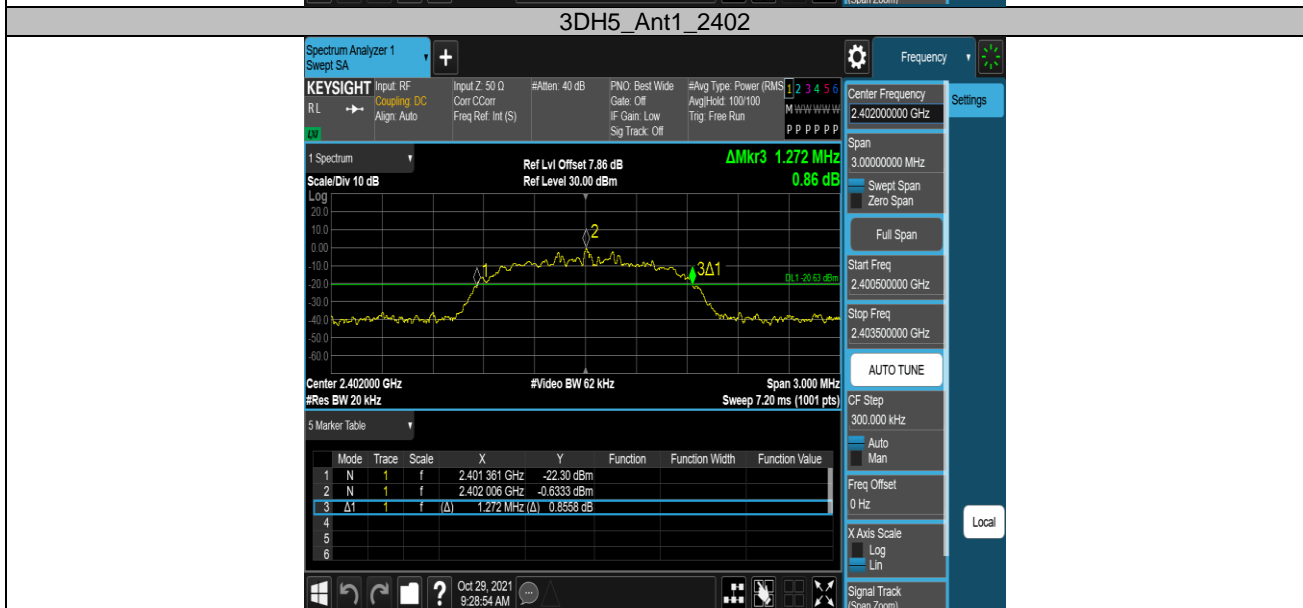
3DH5_Ant1_2402

Spectrum Analyzer 1
Swept SA

Frequency

KEYSIGHT Input: RF Coupling: DC Align: Auto
Input Z: 50 Ω Corr CCorr Freq Ref: Int (S)
#Atten: 40 dB
PNO: Best Wide Gate: Off IF Gain: Low Sig Track: Off
#Avg Type: Power (RMS) Avg|Hold: 100/100 Trig: Free Run
1 2 3 4 5 6
M W W W W W
P P P P P P

1 Spectrum
Scale/Div 10 dB
Log
Ref Lvl Offset 7.86 dB
Ref Level 30.00 dBm
ΔMkr3 1.272 MHz
0.86 dB

20.0
10.0
0.00
-10.0
-20.0
-30.0
-40.0
-50.0
-60.0

1
2
3Δ1
DL1 -20.63 dBm

Center 2.402000 GHz
#Res BW 20 kHz
#Video BW 62 kHz
Span 3.000 MHz
Sweep 7.20 ms (1001 pts)

5 Marker Table

| | Mode | Trace | Scale | X | Y | Function | Function Width | Function Value |
|---|---|---|---|---|---|---|---|---|
| 1 | N | 1 | f | 2.401 361 GHz | -22.30 dBm | | | |
| 2 | N | 1 | f | 2.402 006 GHz | -0.6333 dBm | | | |
| 3 | Δ1 | 1 | f (Δ) | 1.272 MHz (Δ) | 0.8558 dB | | | |
| 4 | | | | | | | | |
| 5 | | | | | | | | |
| 6 | | | | | | | | |

Oct 29, 2021
9:28:54 AM

Center Frequency
2.402000000 GHz
Settings
Span
3.00000000 MHz
Swept Span
Zero Span
Full Span
Start Freq
2.400500000 GHz
Stop Freq
2.403500000 GHz
AUTO TUNE
CF Step
300.000 kHz
Auto
Man
Freq Offset
0 Hz
Local
X Axis Scale
Log
Lin
Signal Track
(Span Zoom)